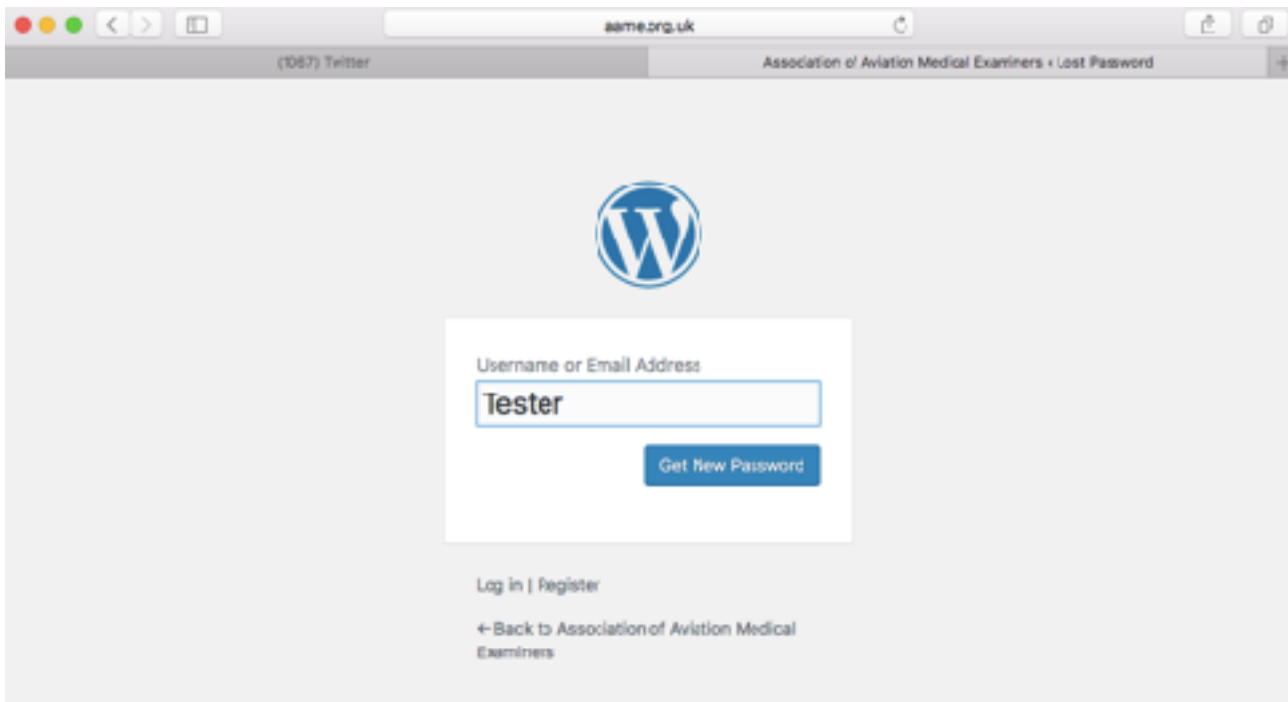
aame.org.uk

(1067) Twitter

Association of Aviation Medical Examiners ‹ Lost Password

Username or Email Address

Tester

Get New Password

Log in | Register

← Back to Association of Aviation Medical Examiners